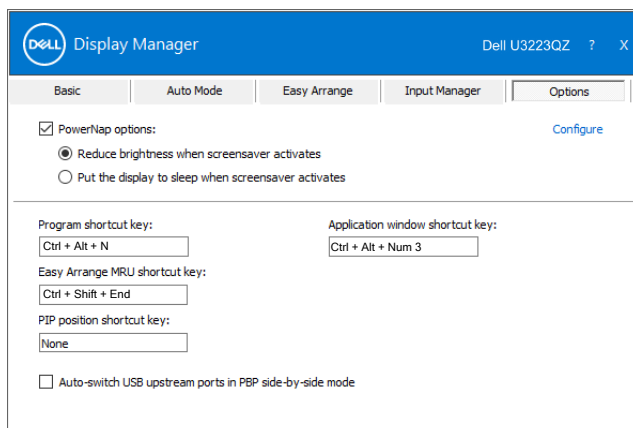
DELL Display Manager

Dell U3223QZ ? X

Basic
Auto Mode
Easy Arrange
Input Manager
Options

PowerNap options:
Configure
Reduce brightness when screensaver activates
Put the display to sleep when screensaver activates

Program shortcut key:
Ctrl + Alt + N
Application window shortcut key:
Ctrl + Alt + Num 3
Easy Arrange MRU shortcut key:
Ctrl + Shift + End
PIP position shortcut key:
None

Auto-switch USB upstream ports in PBP side-by-side mode